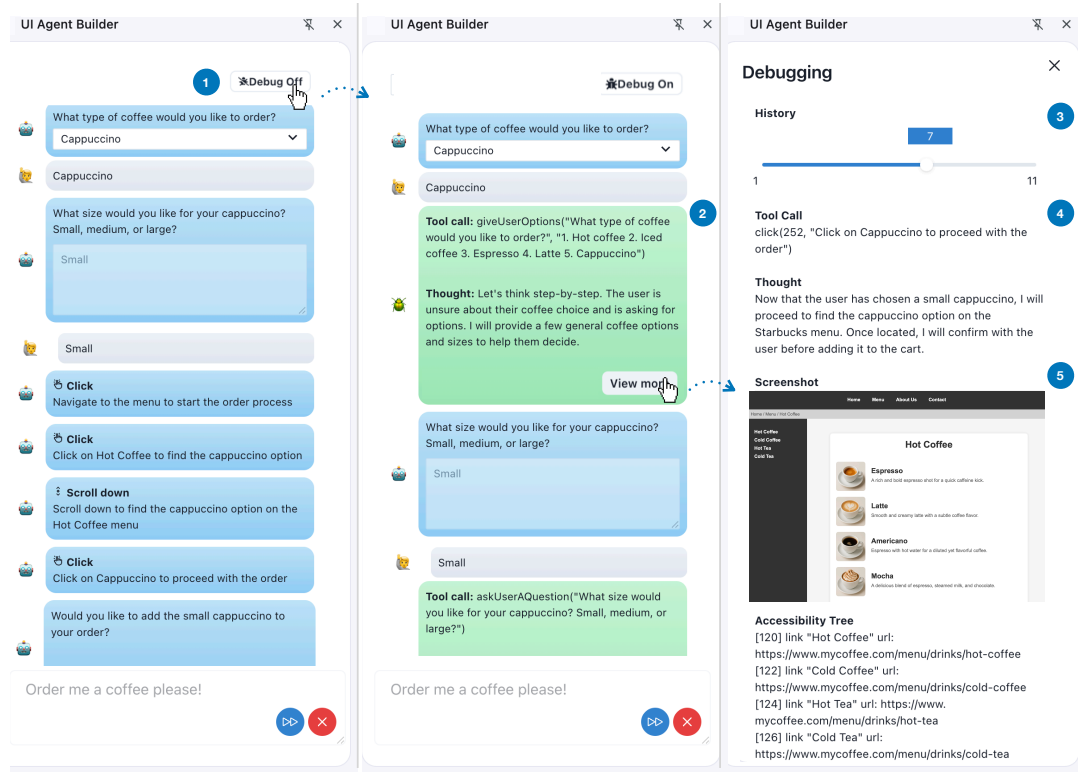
UI Agent Builder

1

Debug Off

What type of coffee would you like to order?

Cappuccino

Cappuccino

What size would you like for your cappuccino? Small, medium, or large?

Small

Small

Click
Navigate to the menu to start the order process

Click
Click on Hot Coffee to find the cappuccino option

Scroll down
Scroll down to find the cappuccino option on the Hot Coffee menu

Click
Click on Cappuccino to proceed with the order

Would you like to add the small cappuccino to your order?

Order me a coffee please!

UI Agent Builder

Debug On

What type of coffee would you like to order?

Cappuccino

Cappuccino

2

**Tool call:** giveUserOptions("What type of coffee would you like to order?", "1. Hot coffee 2. Iced coffee 3. Espresso 4. Latte 5. Cappuccino")

**Thought:** Let's think step-by-step. The user is unsure about their coffee choice and is asking for options. I will provide a few general coffee options and sizes to help them decide.

View more

What size would you like for your cappuccino? Small, medium, or large?

Small

Small

**Tool call:** askUserAQuestion("What size would you like for your cappuccino? Small, medium, or large?")

Order me a coffee please!

UI Agent Builder

Debugging

History

3

7

1

11

Tool Call

4

click(252, "Click on Cappuccino to proceed with the order")

Thought

Now that the user has chosen a small cappuccino, I will proceed to find the cappuccino option on the Starbucks menu. Once located, I will confirm with the user before adding it to the cart.

Screenshot

5

Home Menu About Us Contact

Home / Menu / Hot Coffee

Hot Coffee
Cold Coffee
Hot Tea
Cold Tea

Hot Coffee

Espresso
A rich and bold espresso shot for a quick caffeine kick.

Latte
Smooth and creamy latte with a subtle coffee flavor.

Americano
Espresso with hot water for a diluted yet flavorful coffee.

Mocha
A delicious blend of espresso, steamed milk, and chocolate.

Accessibility Tree

[120] link "Hot Coffee" url: https://www.mycoffee.com/menu/drinks/hot-coffee
[122] link "Cold Coffee" url: https://www.mycoffee.com/menu/drinks/cold-coffee
[124] link "Hot Tea" url: https://www.mycoffee.com/menu/drinks/hot-tea
[126] link "Cold Tea" url: https://www.mycoffee.com/menu/drinks/cold-tea